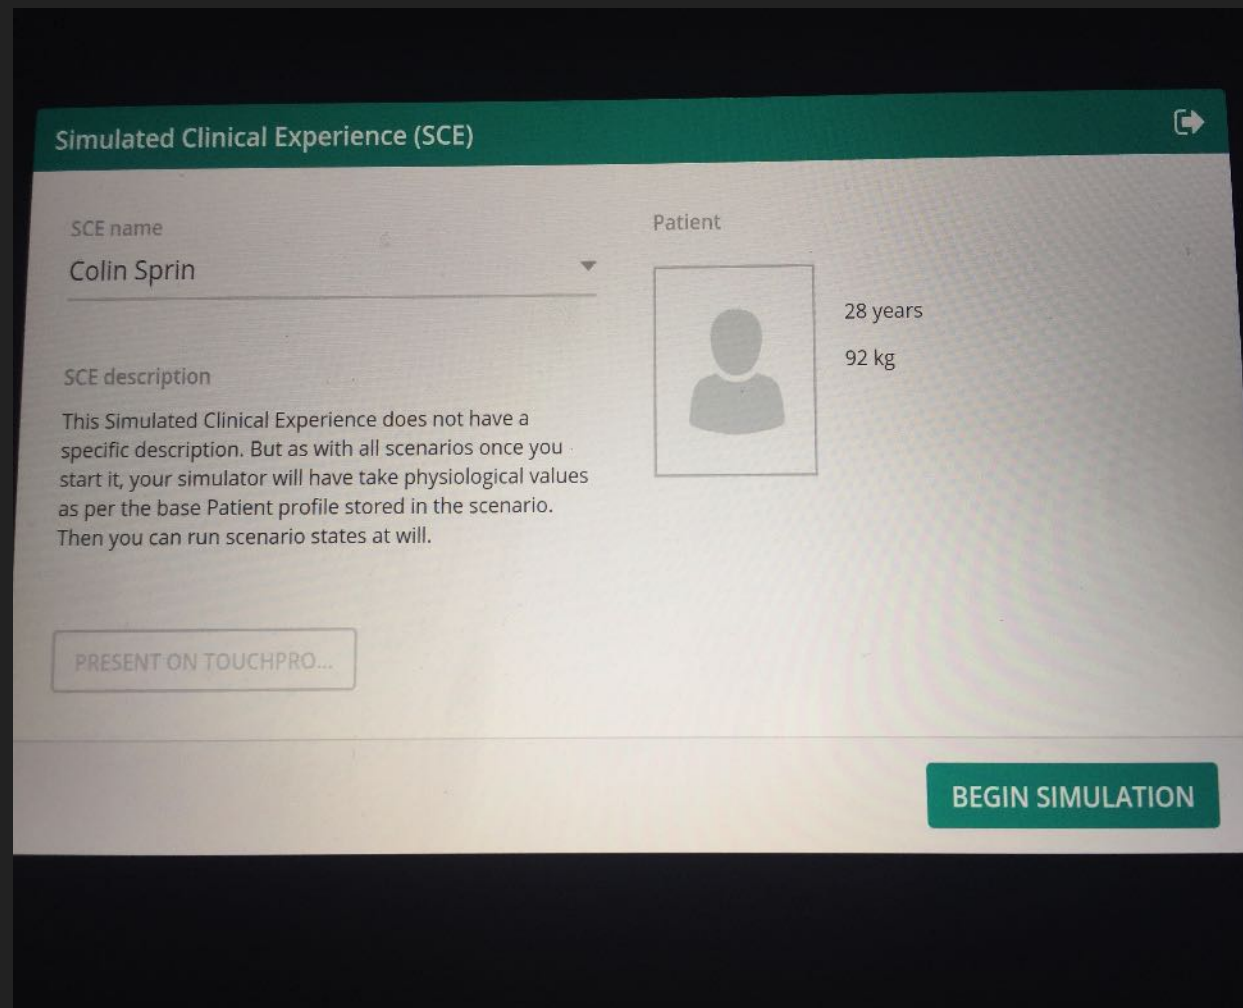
Simulated Clinical Experience (SCE)

SCE name

Colin Sprin

Patient

28 years

92 kg

SCE description

This Simulated Clinical Experience does not have a specific description. But as with all scenarios once you start it, your simulator will have take physiological values as per the base Patient profile stored in the scenario. Then you can run scenario states at will.

PRESENT ON TOUCHPRO...

BEGIN SIMULATION